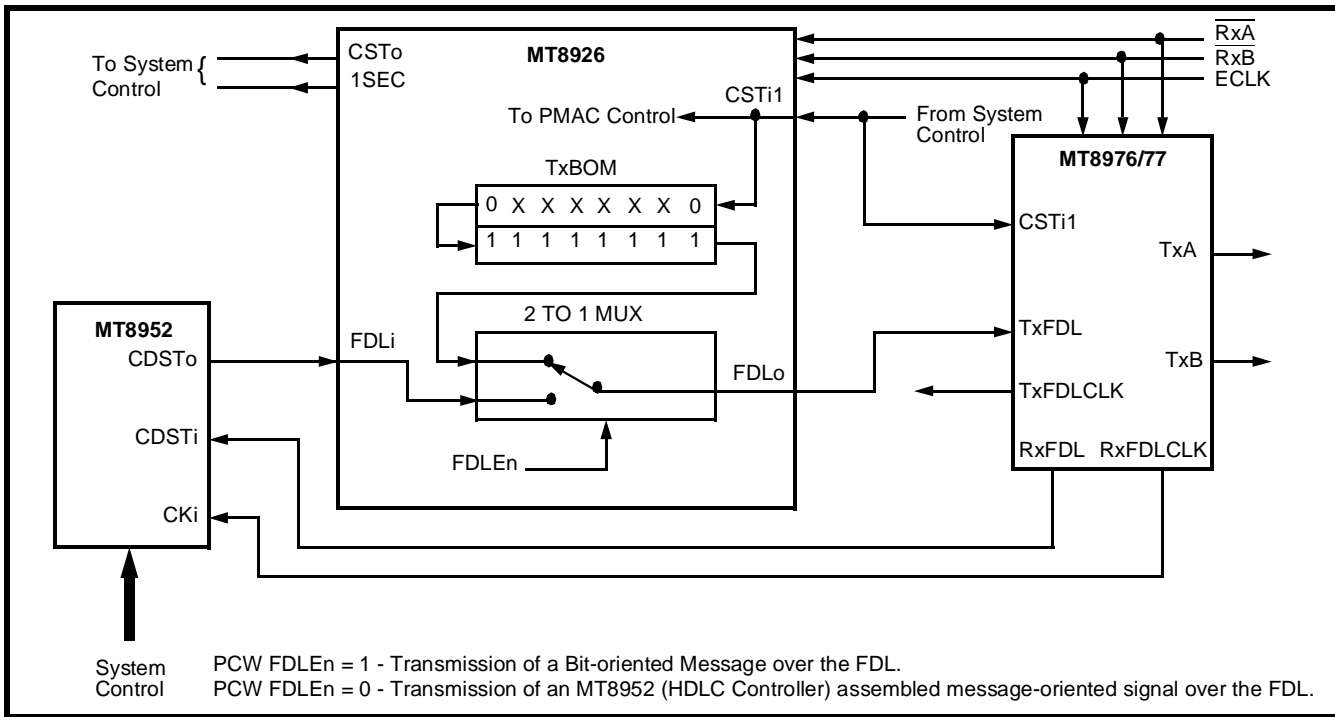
To System Control
CSTo
1SEC
MT8926
$\overline{RxA}$
$\overline{RxB}$
ECLK
To PMAC Control
CSTi1
From System Control
MT8976/77
TxBOM
0 X X X X X X 0
1 1 1 1 1 1 1 1
CSTi1
TxA
MT8952
2 TO 1 MUX
CDSTo
FDLi
TxFDL
FDLo
TxB
TxFDLCLK
CDSTi
RxFDL
RxFDLCLK
FDLEn
CKi
System Control
PCW FDLEn = 1 - Transmission of a Bit-oriented Message over the FDL.
PCW FDLEn = 0 - Transmission of an MT8952 (HDLC Controller) assembled message-oriented signal over the FDL.